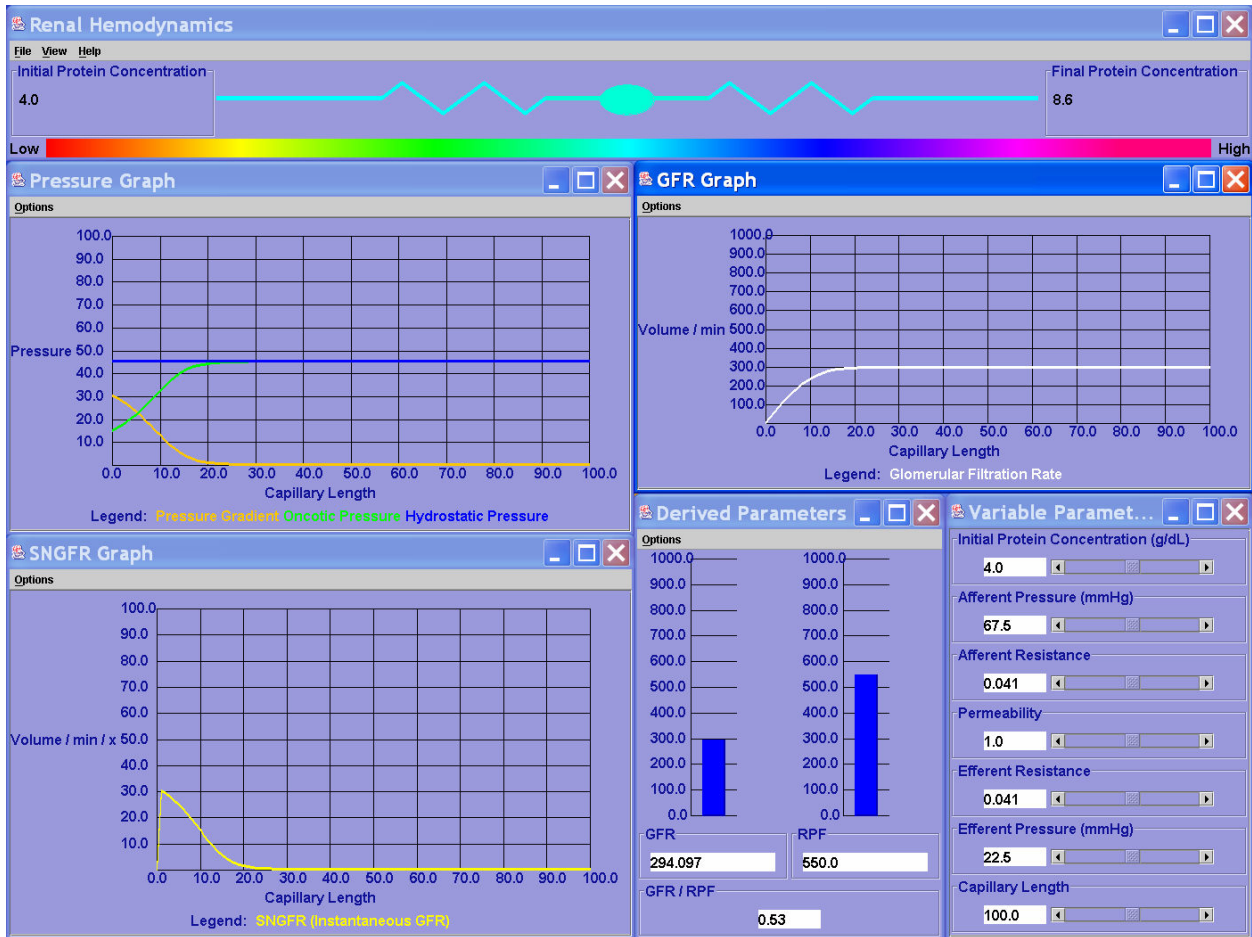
Renal Hemodynamics

File View Help

Initial Protein Concentration
4.0

Final Protein Concentration
8.6

Low High

Pressure Graph
Options

100.0
90.0
80.0
70.0
60.0
Pressure 50.0
40.0
30.0
20.0
10.0
0.0 10.0 20.0 30.0 40.0 50.0 60.0 70.0 80.0 90.0 100.0
Capillary Length
Legend: Pressure Gradient Oncotic Pressure Hydrostatic Pressure

GFR Graph
Options

1000.0
900.0
800.0
700.0
600.0
Volume / min 500.0
400.0
300.0
200.0
100.0
0.0 10.0 20.0 30.0 40.0 50.0 60.0 70.0 80.0 90.0 100.0
Capillary Length
Legend: Glomerular Filtration Rate

SNGFR Graph
Options

100.0
90.0
80.0
70.0
60.0
Volume / min / x 50.0
40.0
30.0
20.0
10.0
0.0 10.0 20.0 30.0 40.0 50.0 60.0 70.0 80.0 90.0 100.0
Capillary Length
Legend: SNGFR (Instantaneous GFR)

Derived Parameters
Options

1000.0
900.0
800.0
700.0
600.0
500.0
400.0
300.0
200.0
100.0
0.0

1000.0
900.0
800.0
700.0
600.0
500.0
400.0
300.0
200.0
100.0
0.0

GFR
294.097
RPF
550.0
GFR / RPF
0.53

Variable Paramet...

Initial Protein Concentration (g/dL)
4.0
Afferent Pressure (mmHg)
67.5
Afferent Resistance
0.041
Permeability
1.0
Efferent Resistance
0.041
Efferent Pressure (mmHg)
22.5
Capillary Length
100.0